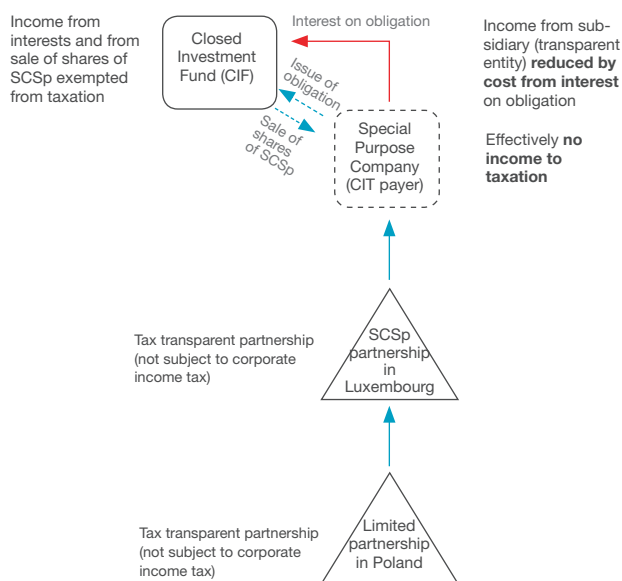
Income from interests and from sale of shares of SCSp exempted from taxation

Closed Investment Fund (CIF)

Interest on obligation

Income from subsidiary (transparent entity) **reduced by cost from interest** on obligation

Issue of obligation

Sale of shares of SCSp

Special Purpose Company (CIT payer)

Effectively **no income to taxation**

Tax transparent partnership (not subject to corporate income tax)

SCSp partnership in Luxembourg

Tax transparent partnership (not subject to corporate income tax)

Limited partnership in Poland